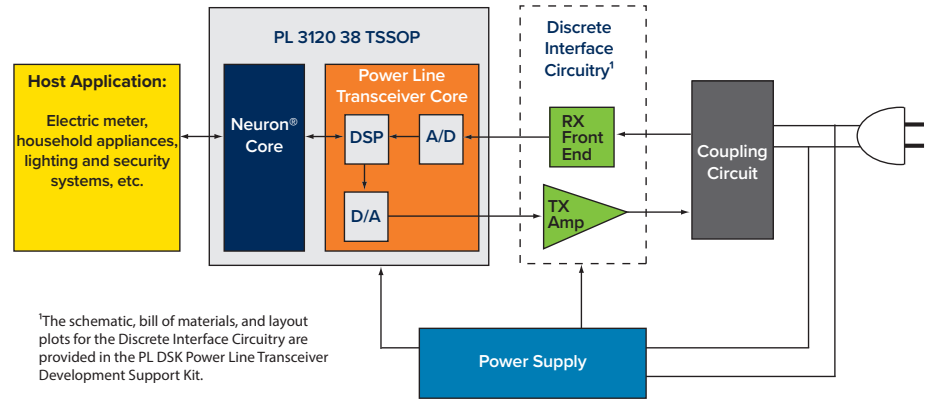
Host Application:

Electric meter, household appliances, lighting and security systems, etc.

PL 3120 38 TSSOP

Neuron® Core

Power Line Transceiver Core

DSP

A/D

D/A

Discrete Interface Circuitry$^1$

RX Front End

TX Amp

Coupling Circuit

Power Supply

$^1$The schematic, bill of materials, and layout plots for the Discrete Interface Circuitry are provided in the PL DSK Power Line Transceiver Development Support Kit.